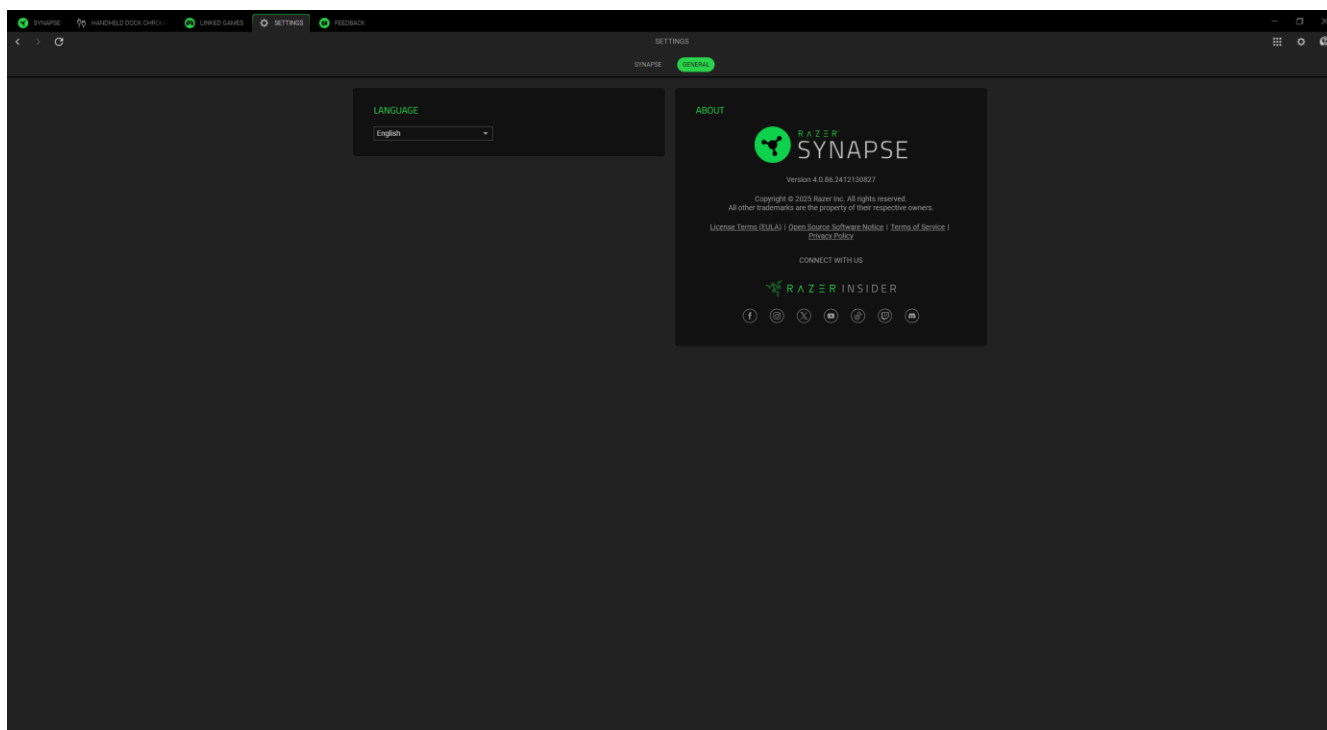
SYNAPSE HANDHELD DOCK CHROM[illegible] LINKED GAMES SETTINGS FEEDBACK

SETTINGS

SYNAPSE GENERAL

LANGUAGE

English

ABOUT

RAZER SYNAPSE

Version 4.0.86.2412130827

Copyright © 2025 Razer Inc. All rights reserved.
All other trademarks are the property of their respective owners.

License Terms (EULA) | Open Source Software Notice | Terms of Service | Privacy Policy

CONNECT WITH US

RAZER INSIDER